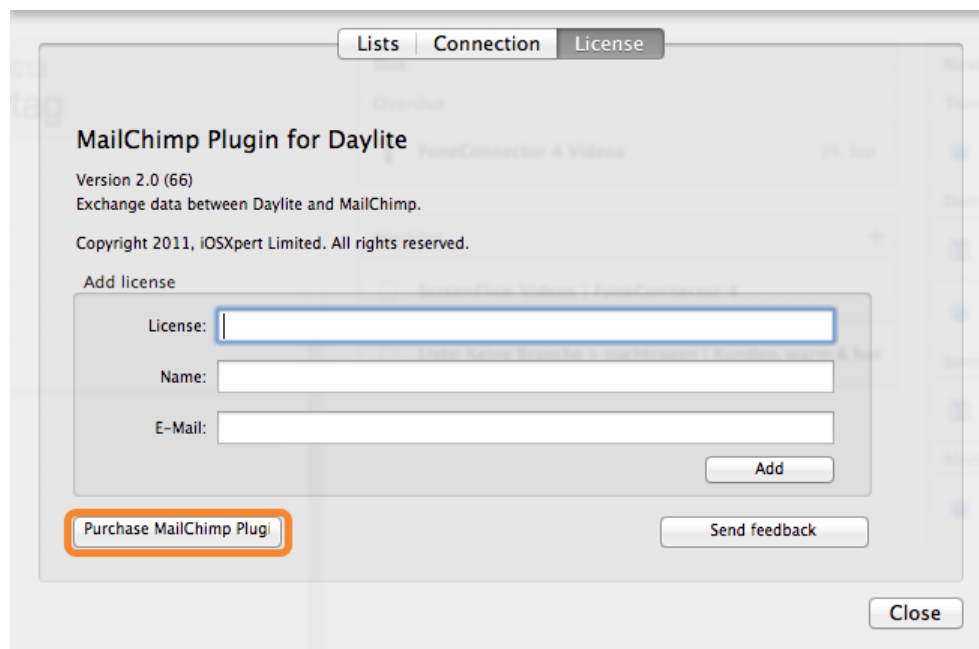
Lists | Connection | License

MailChimp Plugin for Daylite

Version 2.0 (66)
Exchange data between Daylite and MailChimp.

Copyright 2011, iOSXpert Limited. All rights reserved.

Add license

License:

Name:

E-Mail:

Add

Purchase MailChimp Plugi

Send feedback

Close